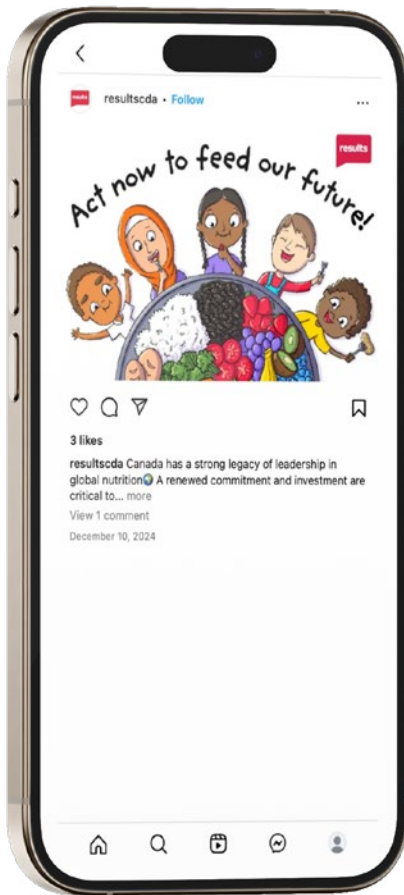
resultscda • Follow

results

Act now to feed our future!

3 likes

resultscda Canada has a strong legacy of leadership in global nutrition🌍 A renewed commitment and investment are critical to... more

View 1 comment

December 10, 2024